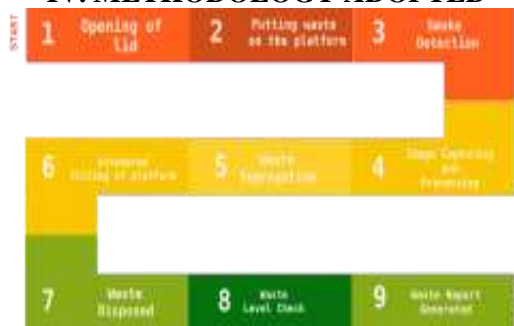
IV. METHODOLOGY ADOPTED

START

1 Opening of lid

2 Putting waste on the platform

3 Smoke Detection

4 Image Capturing and Processing

5 Waste Segregation

6 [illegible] tilting of platform

7 Waste Disposed

8 Waste Level Check

9 Waste Report Generated